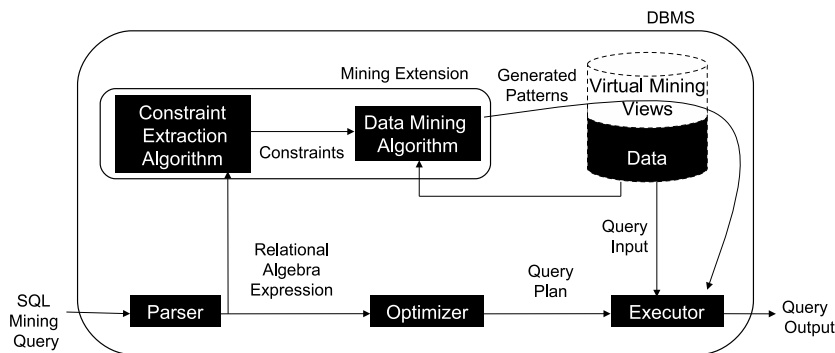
DBMS

Mining Extension

Constraint Extraction Algorithm

Constraints

Data Mining Algorithm

Generated Patterns

Virtual Mining Views

Data

Query Input

Relational Algebra Expression

Query Plan

SQL Mining Query

Parser

Optimizer

Executor

Query Output